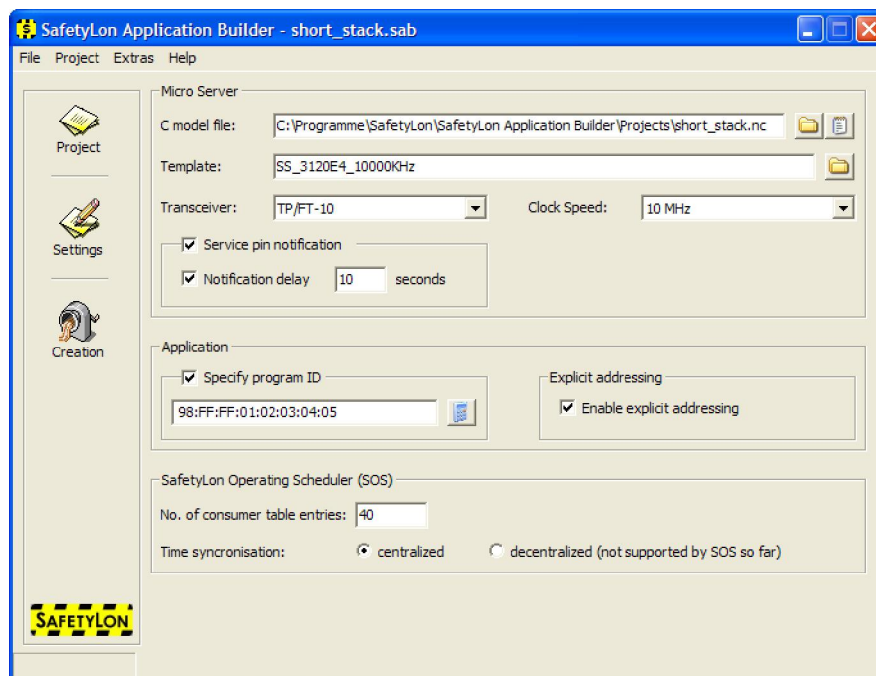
SafetyLon Application Builder - short_stack.sab

File Project Extras Help

Project

Settings

Creation

SAFETYLON

Micro Server

C model file: C:\Programme\SafetyLon\SafetyLon Application Builder\Projects\short_stack.nc

Template: SS_3120E4_10000KHz

Transceiver: TP/FT-10

Clock Speed: 10 MHz

Service pin notification

Notification delay 10 seconds

Application

Specify program ID

98:FF:FF:01:02:03:04:05

Explicit addressing

Enable explicit addressing

SafetyLon Operating Scheduler (SOS)

No. of consumer table entries: 40

Time syncronisation: centralized decentralized (not supported by SOS so far)